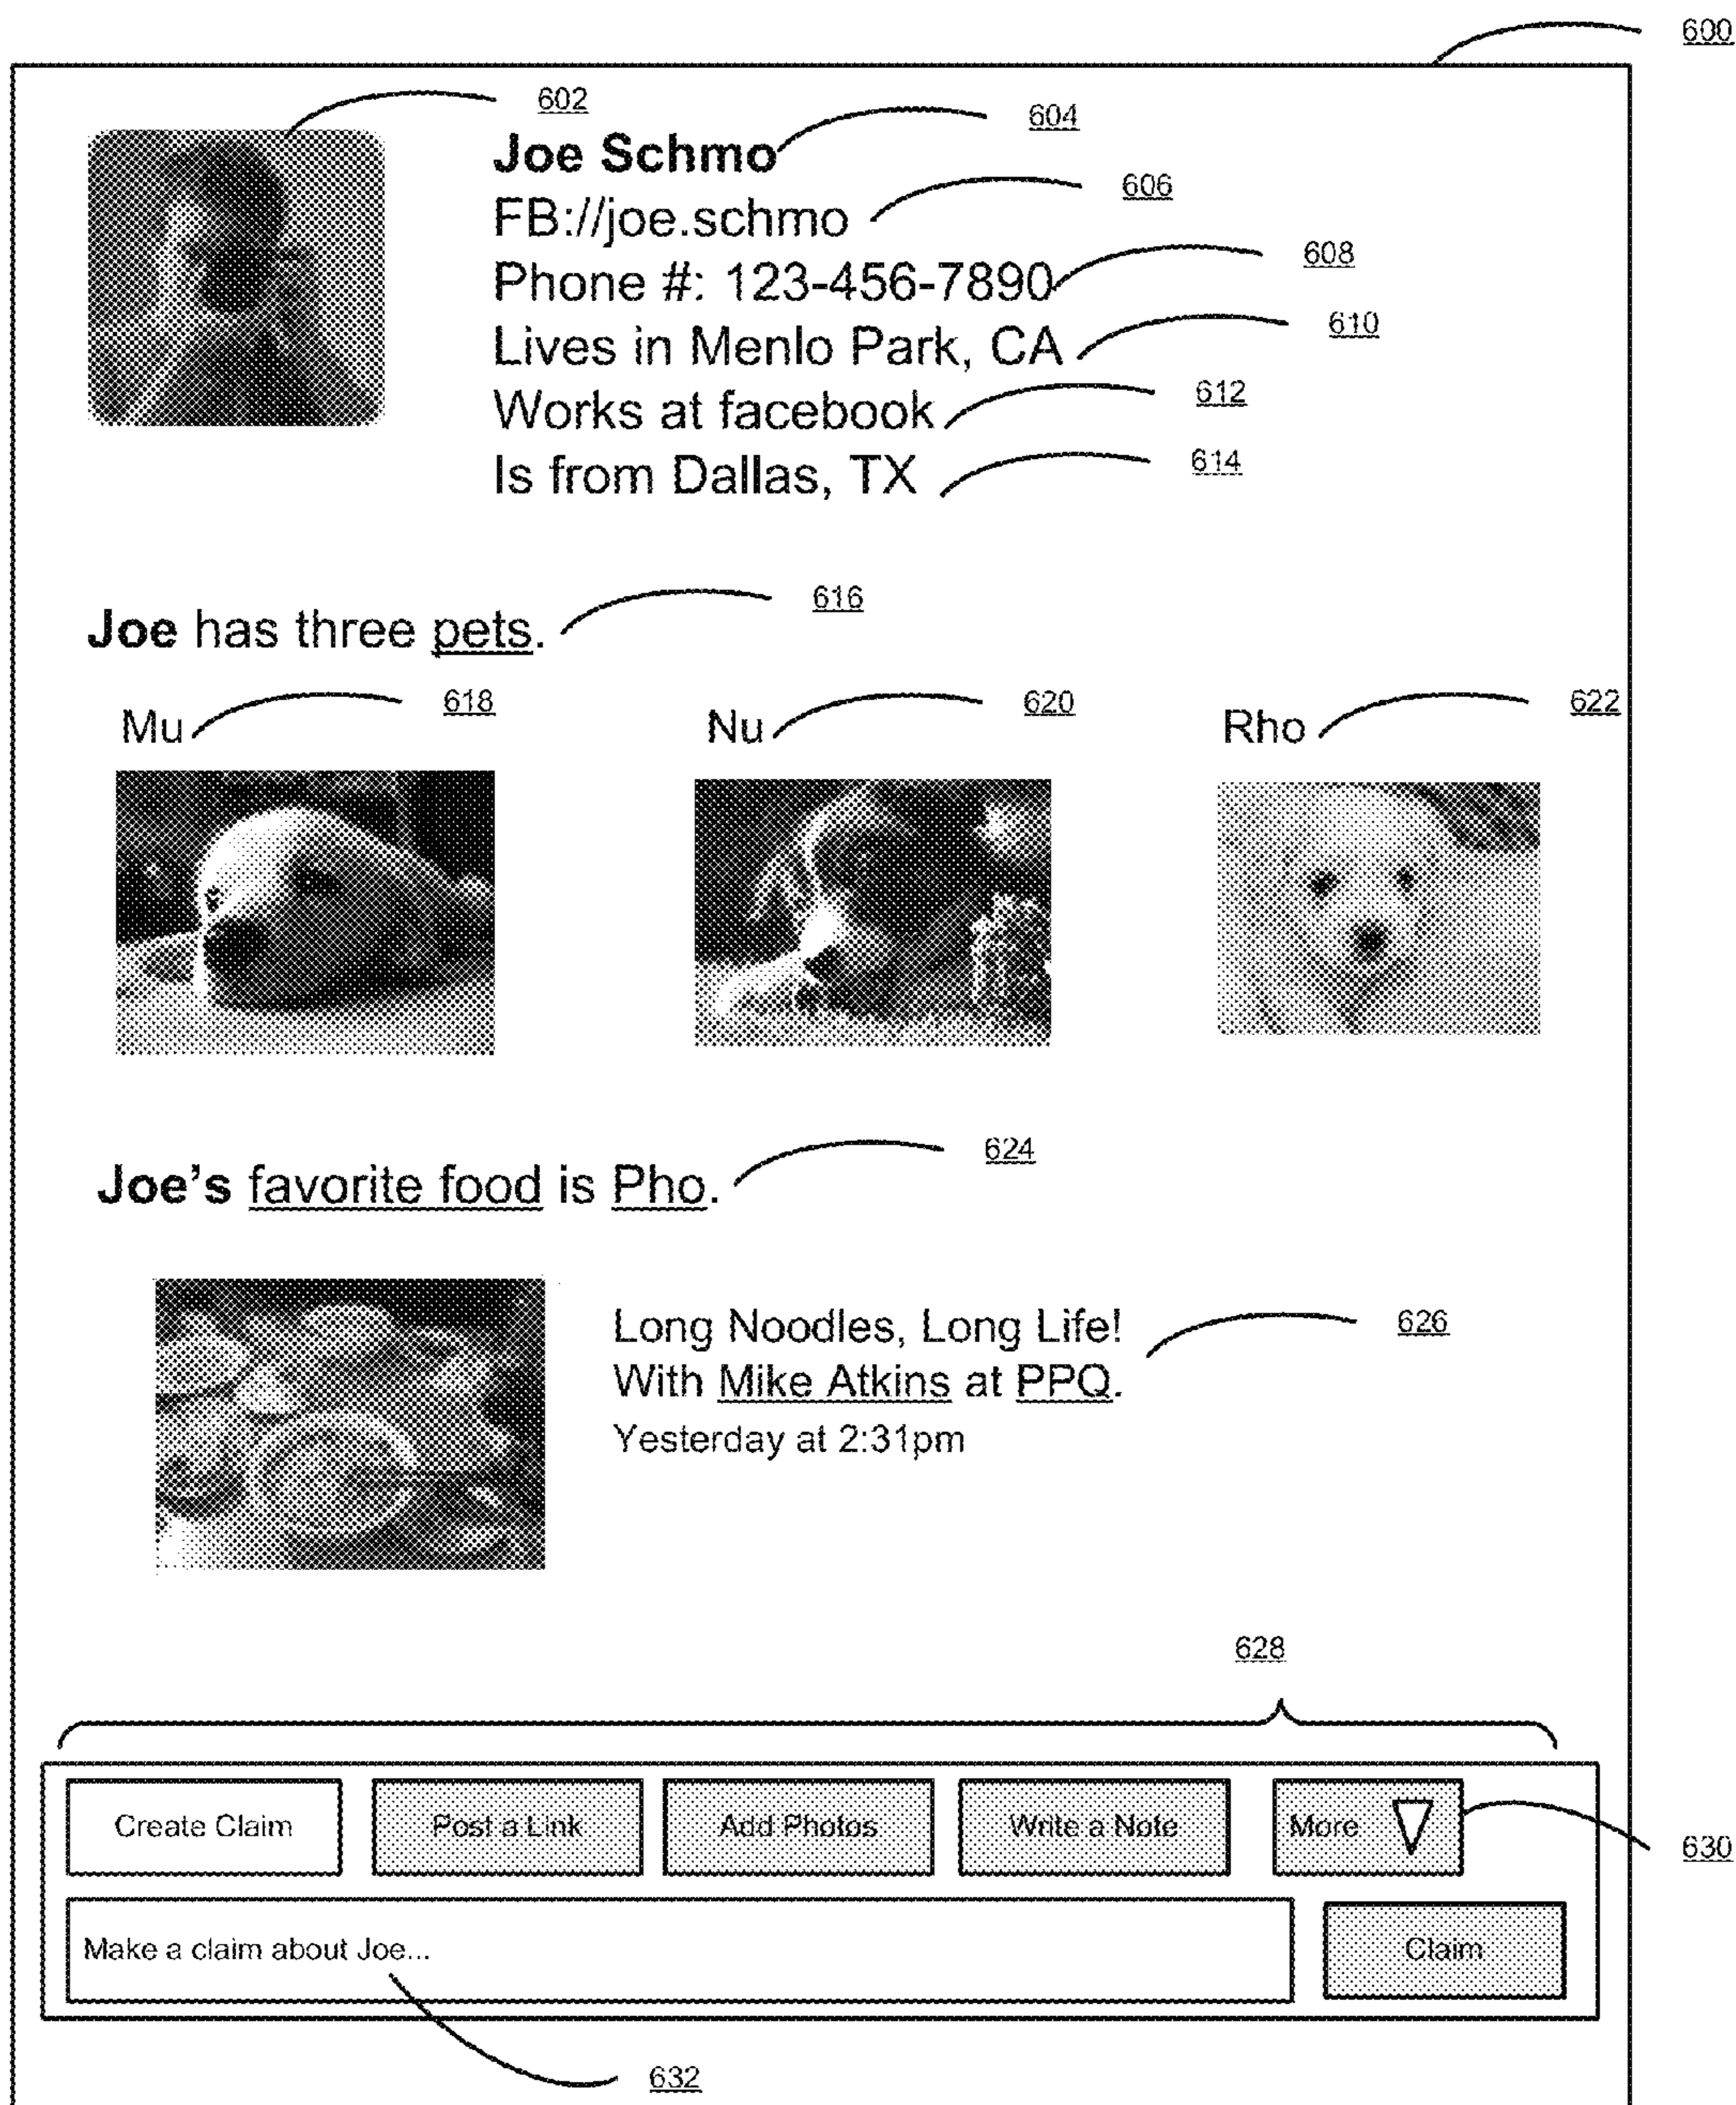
600

602

Joe Schmo
604

FB://joe.schmo
606

Phone #: 123-456-7890
608

Lives in Menlo Park, CA
610

Works at facebook
612

Is from Dallas, TX
614

Joe has three pets.
616

Mu
618

Nu
620

Rho
622

Joe's favorite food is Pho.
624

Long Noodles, Long Life!
With Mike Atkins at PPQ.
Yesterday at 2:31pm
626

628

Create Claim

Post a Link

Add Photos

Write a Note

More

630

Make a claim about Joe...

Claim

632